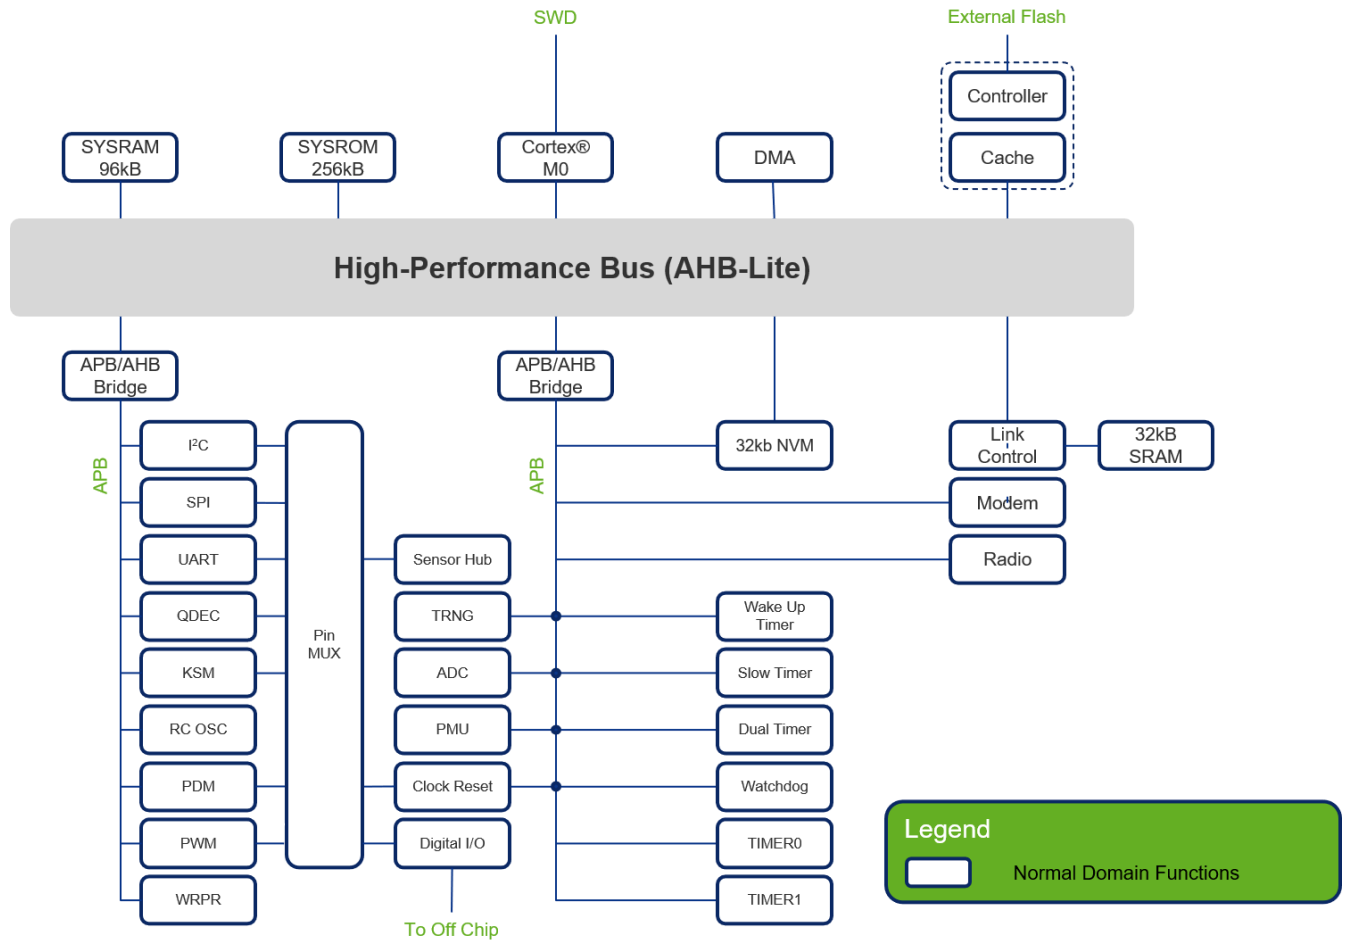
SWD

External Flash

Controller

Cache

SYSRAM 96kB

SYSROM 256kB

Cortex® M0

DMA

High-Performance Bus (AHB-Lite)

APB/AHB Bridge

APB/AHB Bridge

APB

APB

$I^2C$

SPI

UART

QDEC

KSM

RC OSC

PDM

PWM

WRPR

Pin MUX

Sensor Hub

TRNG

ADC

PMU

Clock Reset

Digital I/O

To Off Chip

32kb NVM

Wake Up Timer

Slow Timer

Dual Timer

Watchdog

TIMER0

TIMER1

Link Control

32kB SRAM

Modem

Radio

Legend

Normal Domain Functions